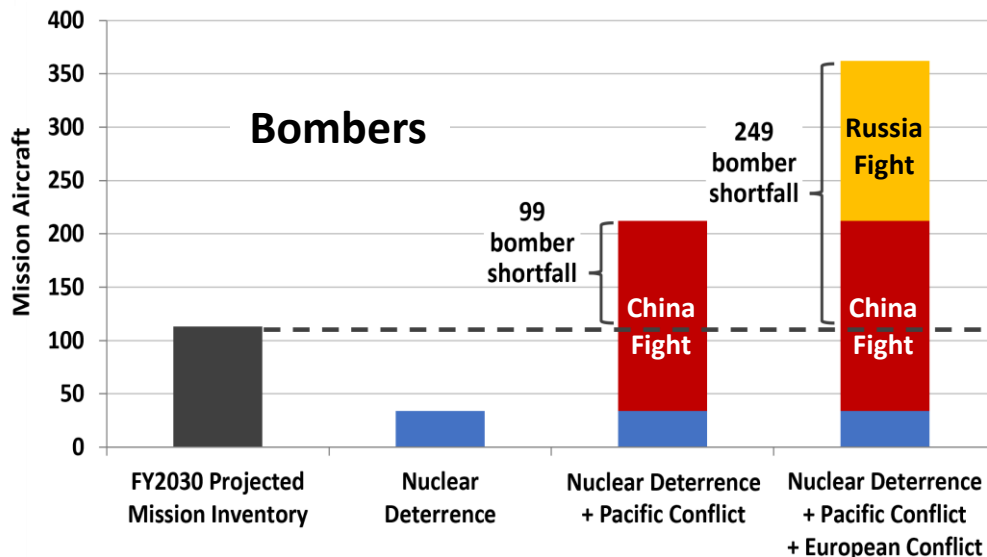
Bombers

Mission Aircraft

400
350
300
250
200
150
100
50
0

99 bomber shortfall

249 bomber shortfall

China Fight

Russia Fight

China Fight

FY2030 Projected Mission Inventory

Nuclear Deterrence

Nuclear Deterrence + Pacific Conflict

Nuclear Deterrence + Pacific Conflict + European Conflict